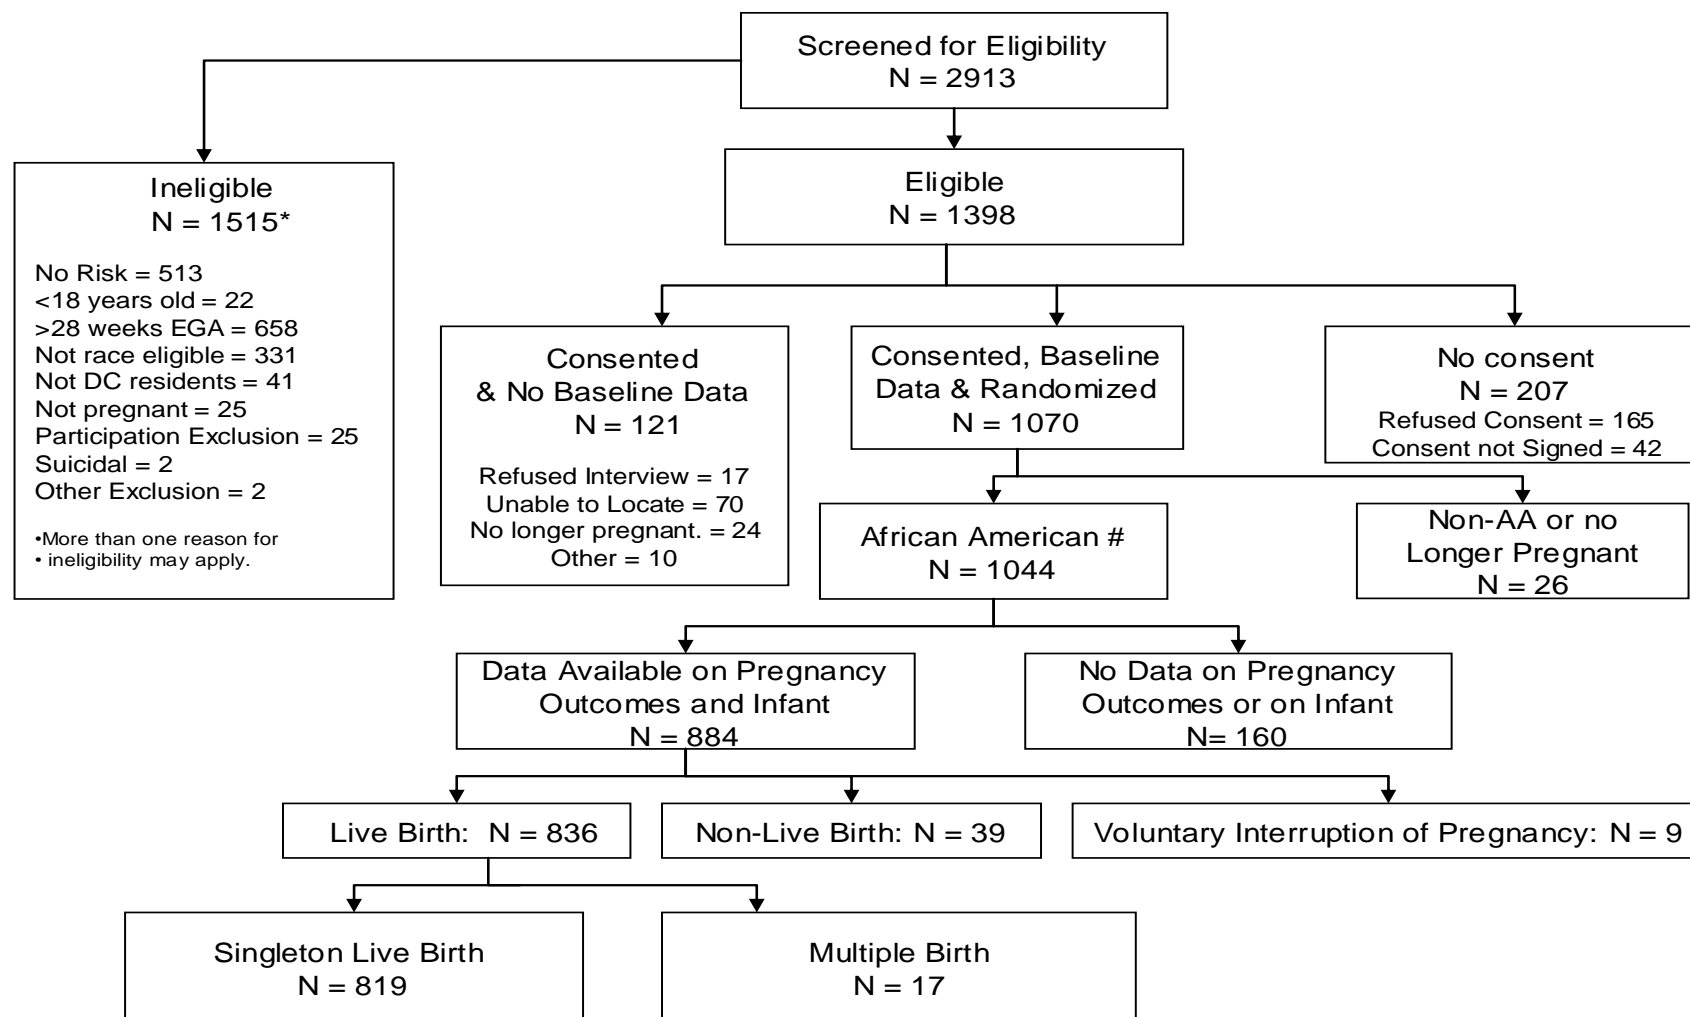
Screened for Eligibility
N = 2913

Ineligible
N = 1515*

No Risk = 513
<18 years old = 22
>28 weeks EGA = 658
Not race eligible = 331
Not DC residents = 41
Not pregnant = 25
Participation Exclusion = 25
Suicidal = 2
Other Exclusion = 2

•More than one reason for
• ineligibility may apply.

Eligible
N = 1398

Consented
& No Baseline Data
N = 121

Refused Interview = 17
Unable to Locate = 70
No longer pregnant. = 24
Other = 10

Consented, Baseline
Data & Randomized
N = 1070

No consent
N = 207
Refused Consent = 165
Consent not Signed = 42

African American #
N = 1044

Non-AA or no
Longer Pregnant
N = 26

Data Available on Pregnancy
Outcomes and Infant
N = 884

No Data on Pregnancy
Outcomes or on Infant
N= 160

Live Birth: N = 836

Non-Live Birth: N = 39

Voluntary Interruption of Pregnancy: N = 9

Singleton Live Birth
N = 819

Multiple Birth
N = 17